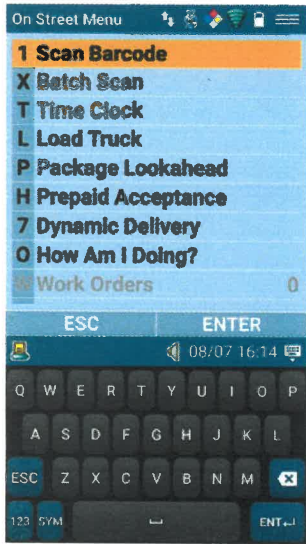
On Street Menu

1 Scan Barcode
X Batch Scan
T Time Clock
L Load Truck
P Package Lookahead
H Prepaid Acceptance
7 Dynamic Delivery
O How Am I Doing?
W Work Orders 0

ESC ENTER

08/07 16:14

Q W E R T Y U I O P
A S D F G H J K L
ESC Z X C V B N M
123 SYM ENT